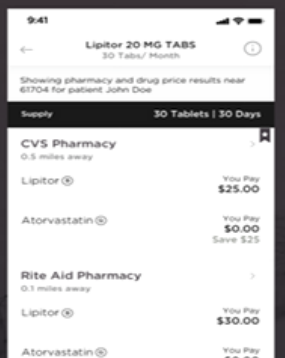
9:41

Lipitor 20 MG TABS
30 Tabs/ Month

Showing pharmacy and drug price results near 61704 for patient John Doe

Supply
30 Tablets | 30 Days

CVS Pharmacy
0.5 miles away

Lipitor
You Pay
$25.00

Atorvastatin
You Pay
$0.00
Save $25

Rite Aid Pharmacy
0.1 miles away

Lipitor
You Pay
$30.00

Atorvastatin
You Pay
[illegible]